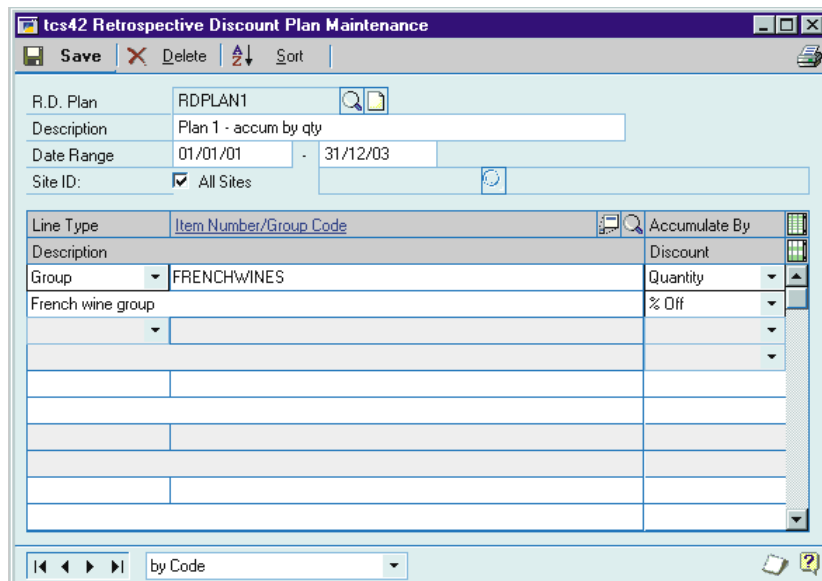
tcs42 Retrospective Discount Plan Maintenance

Save Delete Sort

R.D. Plan RDPLAN1
Description Plan 1 - accum by qty
Date Range 01/01/01 - 31/12/03
Site ID: All Sites

| Line Type | Item Number/Group Code | Accumulate By |
|---|---|---|
| Description | | Discount |
| Group | FRENCHWINES | Quantity |
| French wine group | | % Off |

by Code